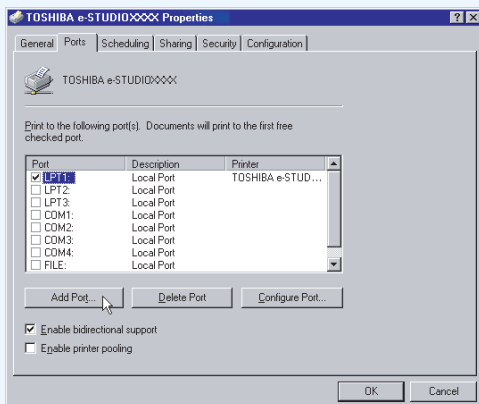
TOSHIBA e-STUDIOXXXX Properties

General | Ports | Scheduling | Sharing | Security | Configuration

TOSHIBA e-STUDIOXXXX

Print to the following port(s). Documents will print to the first free checked port.

| Port | Description | Printer |
|---|---|---|
| ☑ LPT1: | Local Port | TOSHIBA e-STUD... |
| ☐ LPT2: | Local Port | |
| ☐ LPT3: | Local Port | |
| ☐ COM1: | Local Port | |
| ☐ COM2: | Local Port | |
| ☐ COM3: | Local Port | |
| ☐ COM4: | Local Port | |
| ☐ FILE: | Local Port | |

Add Port... | Delete Port | Configure Port...

☑ Enable bidirectional support
☐ Enable printer pooling

OK | Cancel